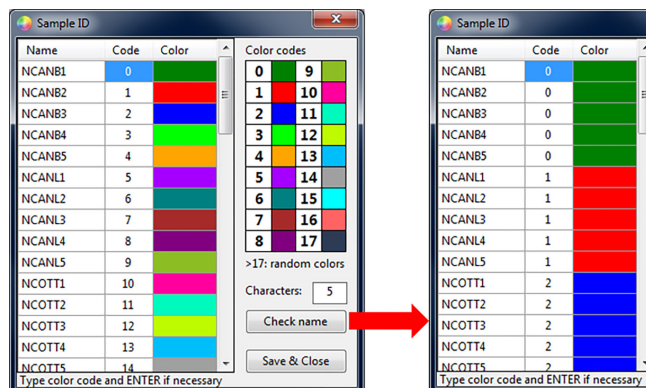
Sample ID

| Name | Code | Color |
|---|---|---|
| NCANB1 | 0 | |
| NCANB2 | 1 | |
| NCANB3 | 2 | |
| NCANB4 | 3 | |
| NCANB5 | 4 | |
| NCANL1 | 5 | |
| NCANL2 | 6 | |
| NCANL3 | 7 | |
| NCANL4 | 8 | |
| NCANL5 | 9 | |
| NCOTT1 | 10 | |
| NCOTT2 | 11 | |
| NCOTT3 | 12 | |
| NCOTT4 | 13 | |
| NCOTT5 | 14 | |

Color codes

| | | | |
|---|---|---|---|
| 0 | | 9 | |
| 1 | | 10 | |
| 2 | | 11 | |
| 3 | | 12 | |
| 4 | | 13 | |
| 5 | | 14 | |
| 6 | | 15 | |
| 7 | | 16 | |
| 8 | | 17 | |

>17: random colors

Characters: 5

Check name

Save & Close

Type color code and ENTER if necessary

Sample ID

| Name | Code | Color |
|---|---|---|
| NCANB1 | 0 | |
| NCANB2 | 0 | |
| NCANB3 | 0 | |
| NCANB4 | 0 | |
| NCANB5 | 0 | |
| NCANL1 | 1 | |
| NCANL2 | 1 | |
| NCANL3 | 1 | |
| NCANL4 | 1 | |
| NCANL5 | 1 | |
| NCOTT1 | 2 | |
| NCOTT2 | 2 | |
| NCOTT3 | 2 | |
| NCOTT4 | 2 | |
| NCOTT5 | 2 | |

Type color code and ENTER if necessary